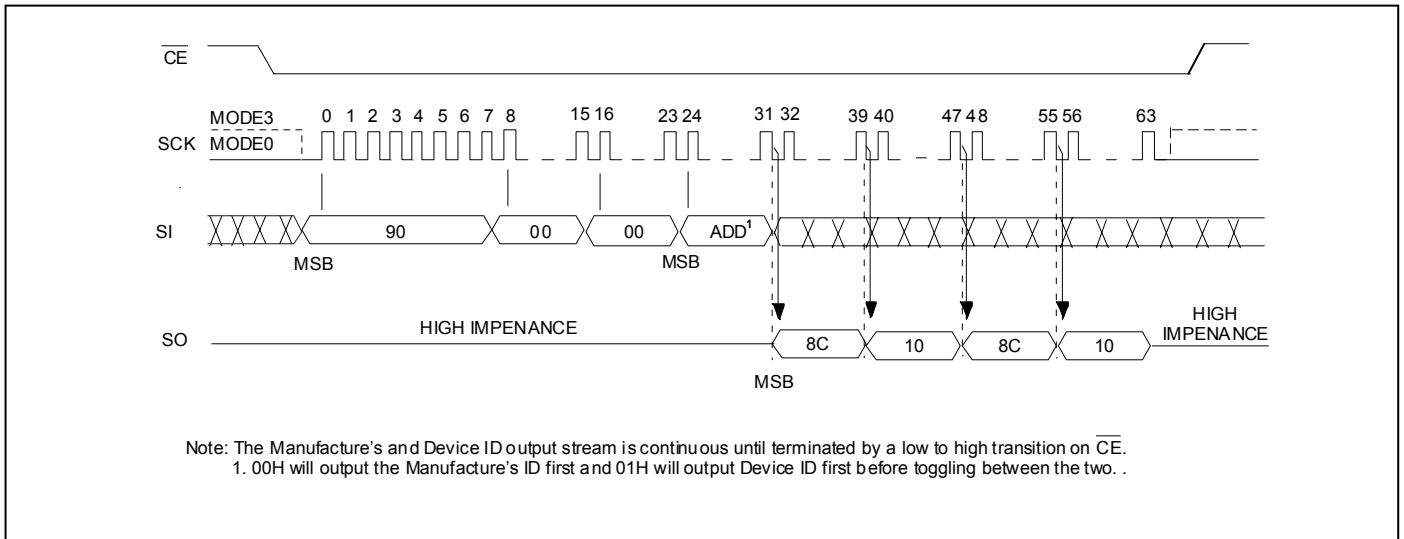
$\overline{CE}$

SCK MODE3 MODE0

0 1 2 3 4 5 6 7 8 15 16 23 24 31 32 39 40 47 48 55 56 63

SI 90 00 00 ADD$^1$

MSB MSB

SO HIGH IMPENANCE 8C 10 8C 10 HIGH IMPENANCE

MSB

Note: The Manufacture's and Device ID output stream is continuous until terminated by a low to high transition on $\overline{CE}$.
1. 00H will output the Manufacture's ID first and 01H will output Device ID first before toggling between the two. .